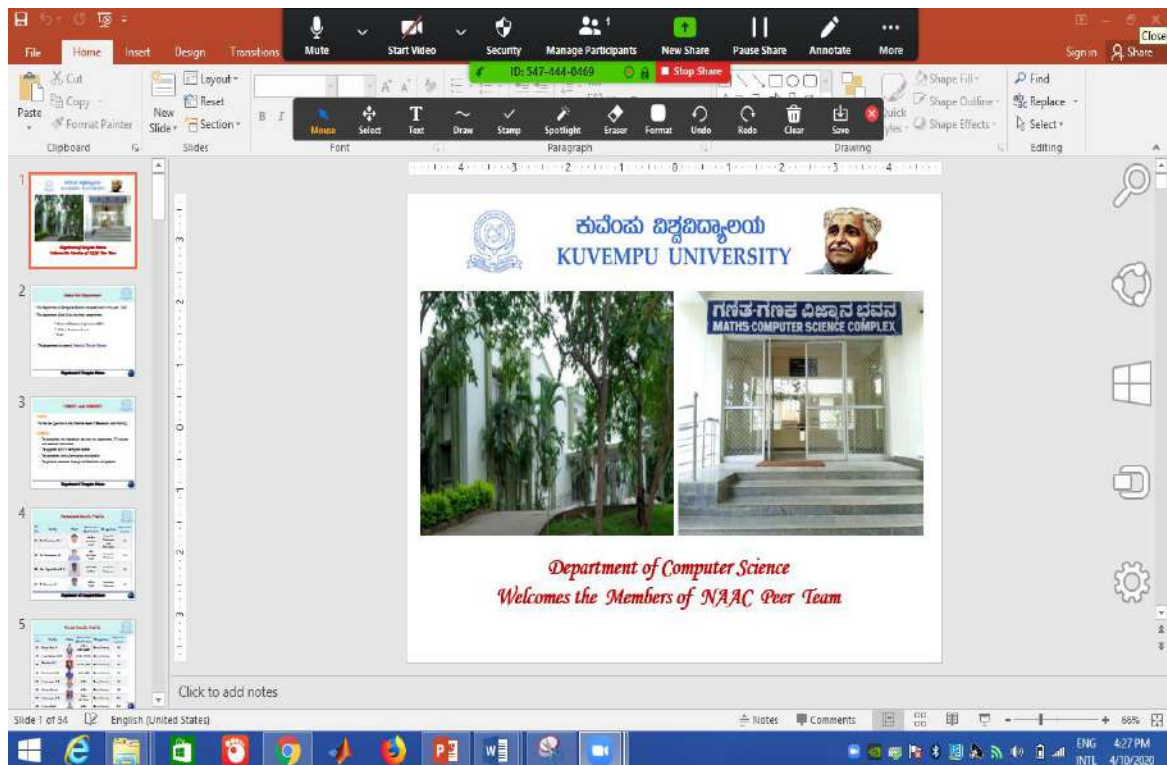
File Home Insert Design Transitions

Mute Start Video Security Manage Participants New Share Pause Share Annotate More

ID: 547-444-0469 Stop Share

Sign in Share Close

Cut Copy Format Painter Paste Clipboard

Layout Reset Section New Slide Slides

Font Paragraph Drawing

Mouse Select Text Draw Stamp Spotlight Eraser Format Undo Redo Clear Save

Shape Fill Shape Outline Shape Effects Quick Styles

Find Replace Select Editing

ಕುವೆಂಪು ವಿಶ್ವವಿದ್ಯಾಲಯ
KUVEMPU UNIVERSITY

ಗಣಿತ-ಗಣಕ ವಿಜ್ಞಾನ ಭವನ
MATHS-COMPUTER SCIENCE COMPLEX

Department of Computer Science
Welcomes the Members of NAAC Peer Team

Click to add notes

Slide 1 of 54 English (United States) Notes Comments 66%

ENG INTL 4:27 PM 4/10/2020